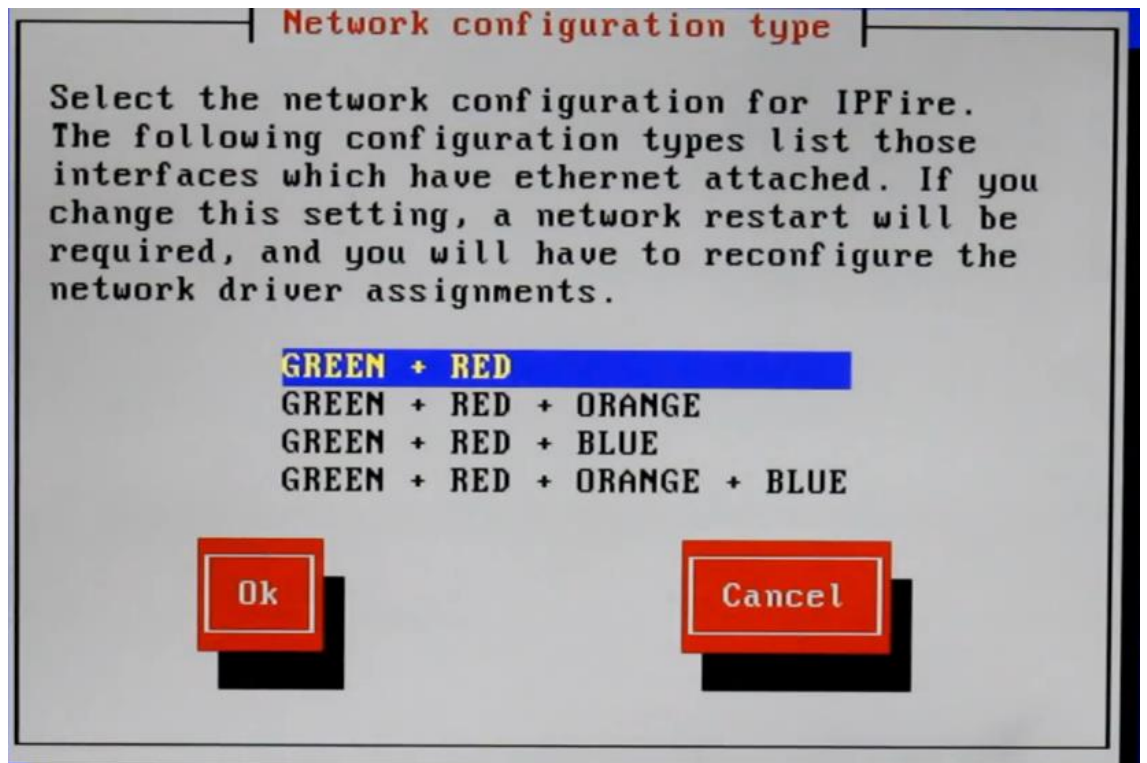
Network configuration type

Select the network configuration for IPFire. The following configuration types list those interfaces which have ethernet attached. If you change this setting, a network restart will be required, and you will have to reconfigure the network driver assignments.

GREEN + RED
GREEN + RED + ORANGE
GREEN + RED + BLUE
GREEN + RED + ORANGE + BLUE

Ok

Cancel